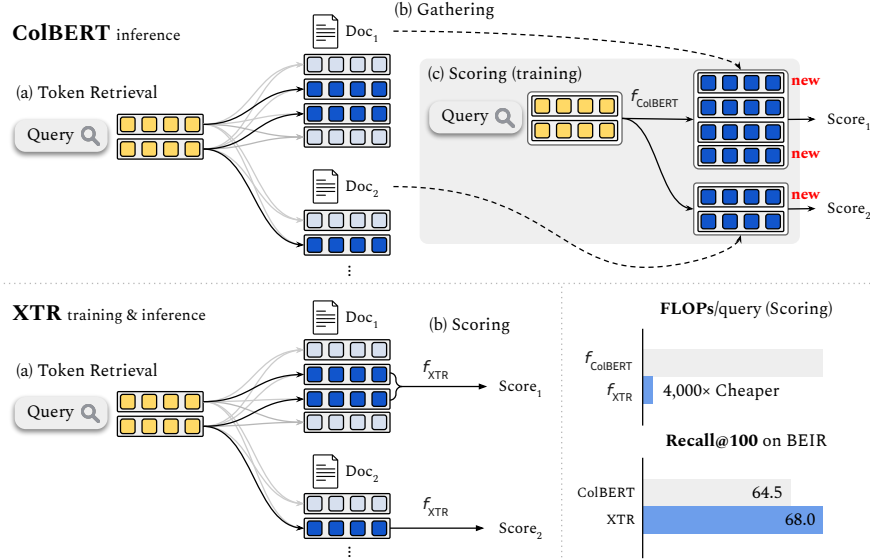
ColBERT inference

(a) Token Retrieval

Query

$\text{Doc}_1$

(b) Gathering

(c) Scoring (training)

Query

$f_{\text{ColBERT}}$

new

new

new

$\text{Score}_1$

$\text{Score}_2$

$\text{Doc}_2$

⋮

XTR training & inference

(a) Token Retrieval

Query

$\text{Doc}_1$

(b) Scoring

$f_{\text{XTR}}$

$\text{Score}_1$

$\text{Doc}_2$

$f_{\text{XTR}}$

$\text{Score}_2$

⋮

FLOPs/query (Scoring)

$f_{\text{ColBERT}}$

$f_{\text{XTR}}$

4,000× Cheaper

Recall@100 on BEIR

| ColBERT | 64.5 |
|---|---|
| XTR | 68.0 |